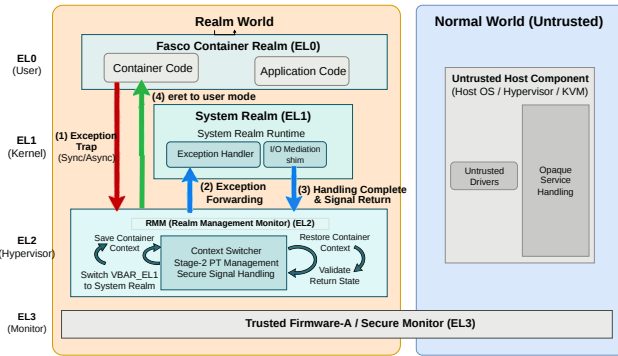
Realm World

Normal World (Untrusted)

EL0
(User)

Fasco Container Realm (EL0)

Container Code

Application Code

(4) eret to user mode

EL1
(Kernel)

(1) Exception Trap
(Sync/Async)

System Realm (EL1)

System Realm Runtime

Exception Handler

I/O Mediation shim

(2) Exception Forwarding

(3) Handling Complete & Signal Return

Untrusted Host Component
(Host OS / Hypervisor / KVM)

Untrusted Drivers

Opaque Service Handling

EL2
(Hypervisor)

RMM (Realm Management Monitor) (EL2)

Save Container Context

Switch VBAR_EL1 to System Realm

Context Switcher
Stage-2 PT Management
Secure Signal Handling

Restore Container Context

Validate Return State

EL3
(Monitor)

Trusted Firmware-A / Secure Monitor (EL3)